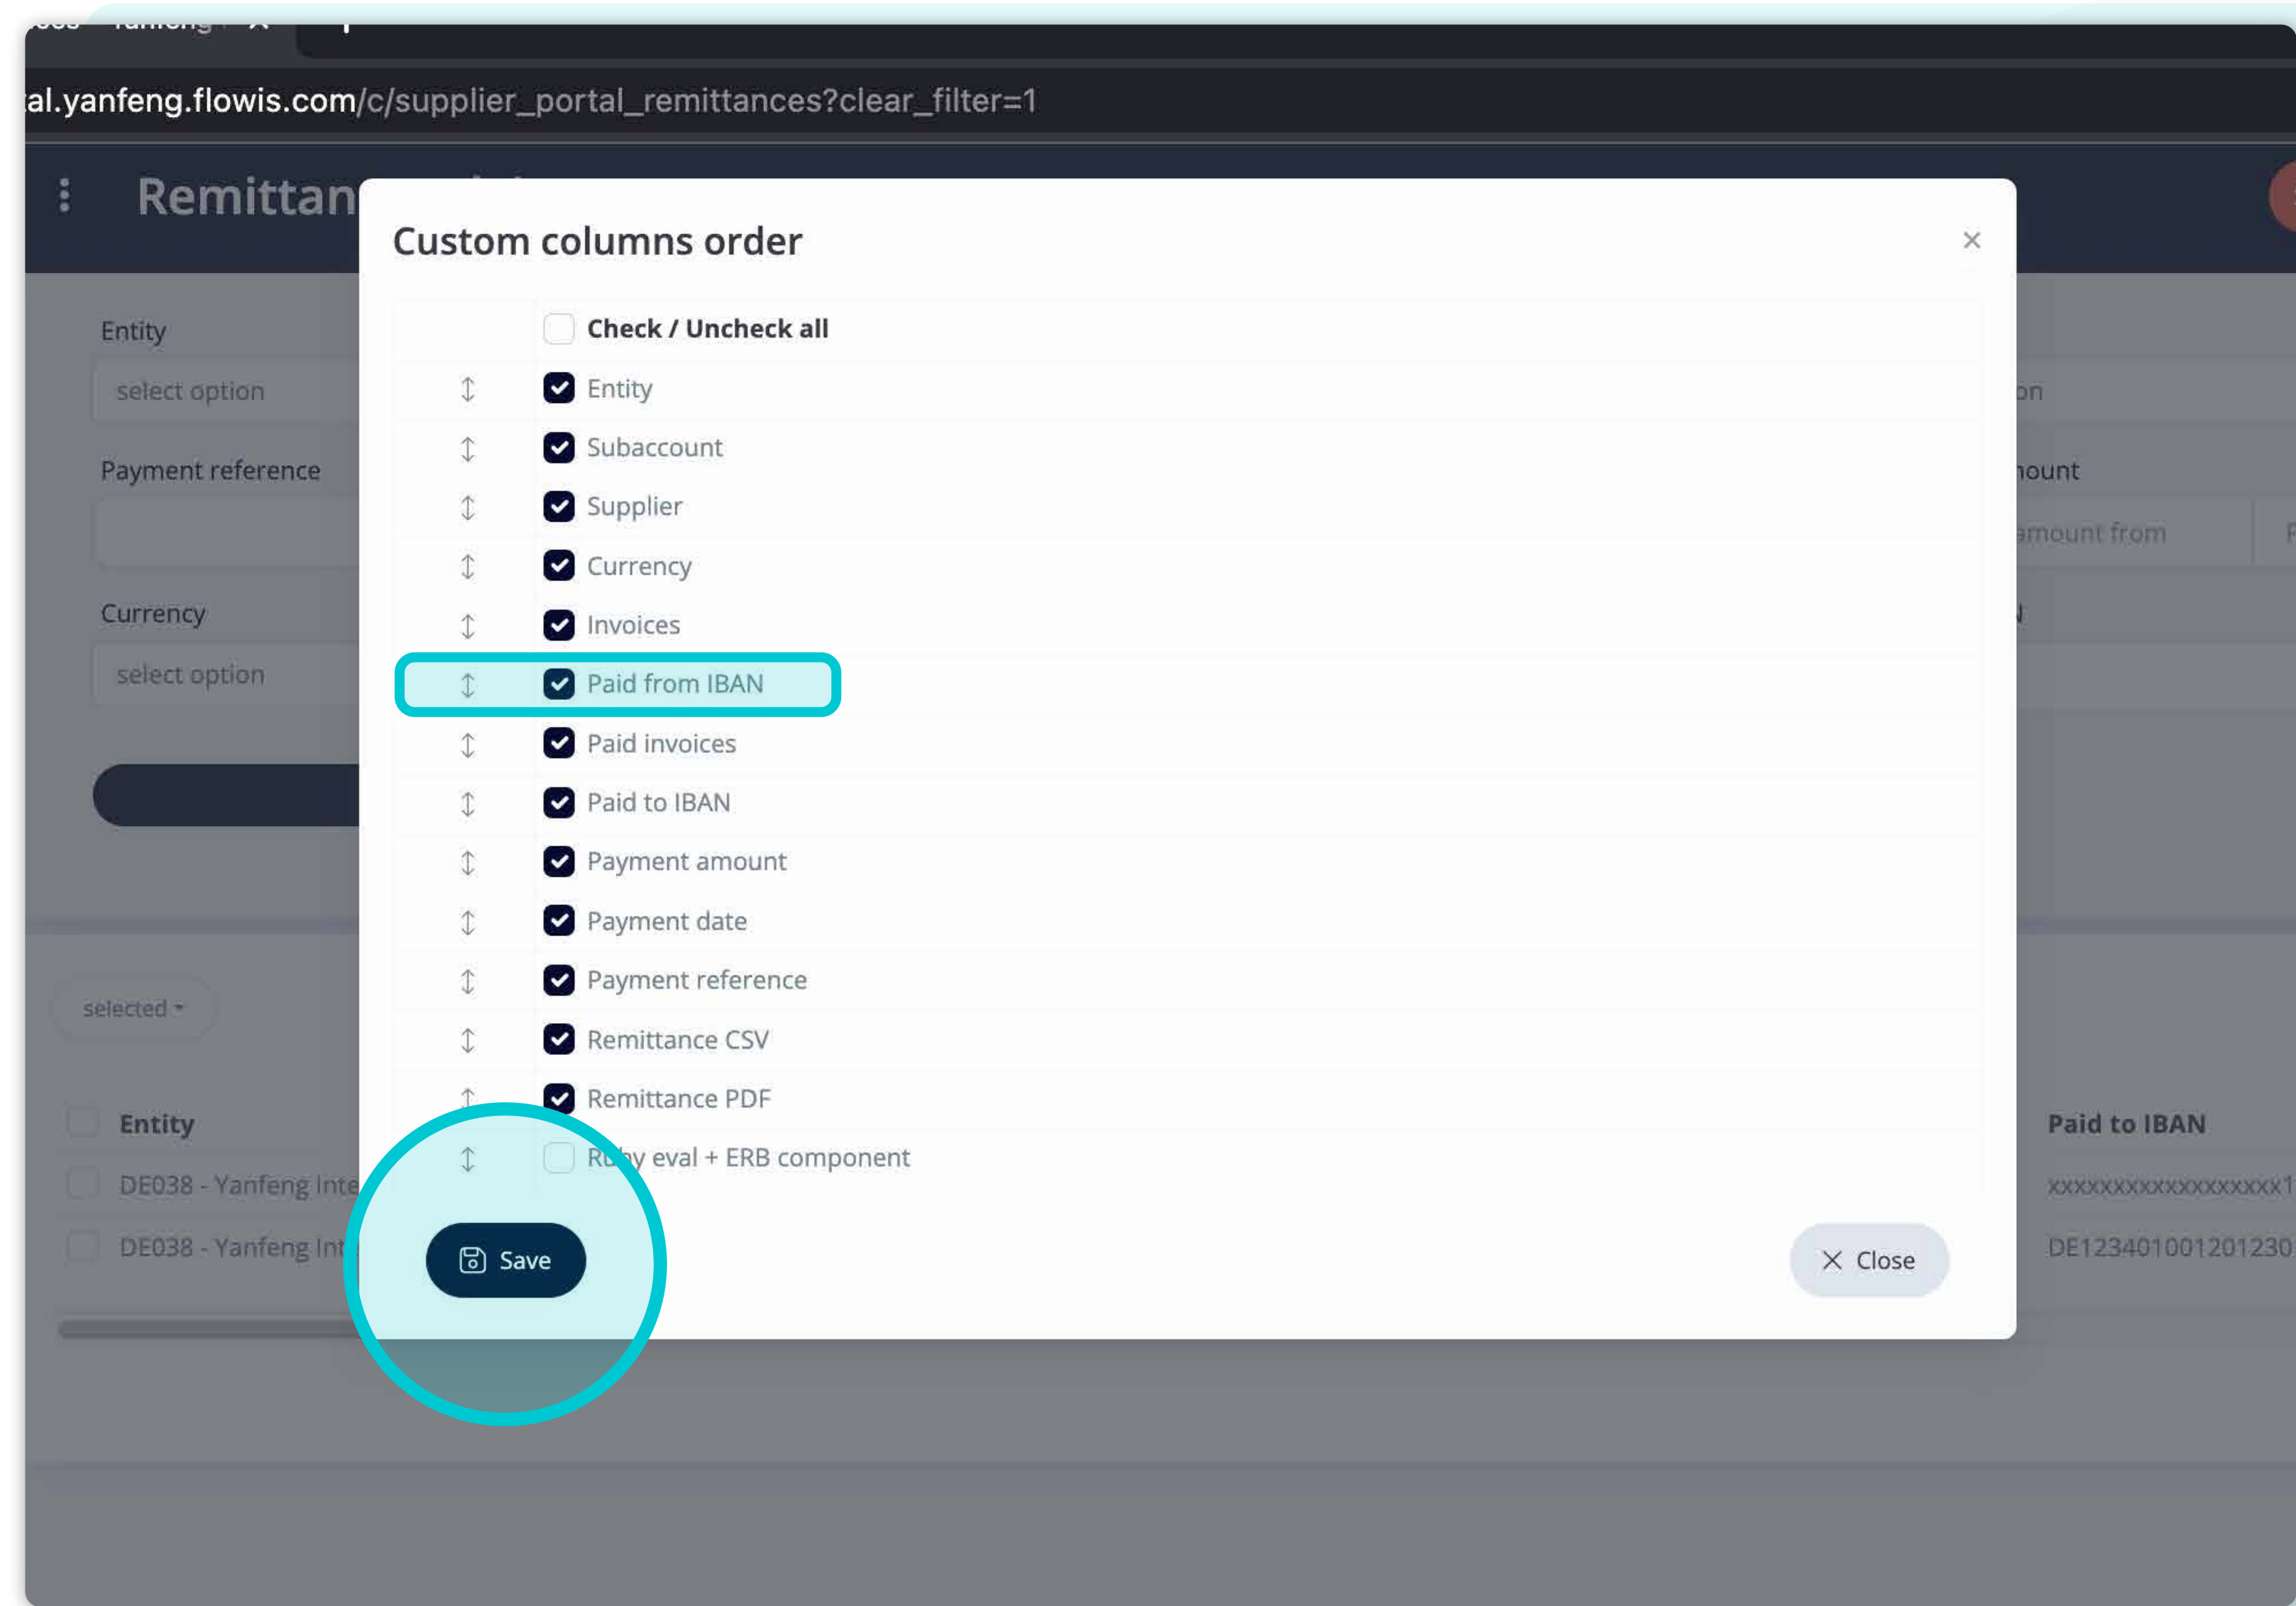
al.yanfeng.flowis.com/c/supplier_portal_remittances?clear_filter=1

Remittan

Entity
select option

Payment reference

Currency
select option

on

ount
amount from

selected

Entity
DE038 - Yanfeng Inte
DE038 - Yanfeng Int

Paid to IBAN
xxxxxxxxxxxxxxxxxx1
DE123401001201230

Custom columns order

×

Check / Uncheck all
Entity
Subaccount
Supplier
Currency
Invoices
Paid from IBAN
Paid invoices
Paid to IBAN
Payment amount
Payment date
Payment reference
Remittance CSV
Remittance PDF
Ruby eval + ERB component

Save

Close